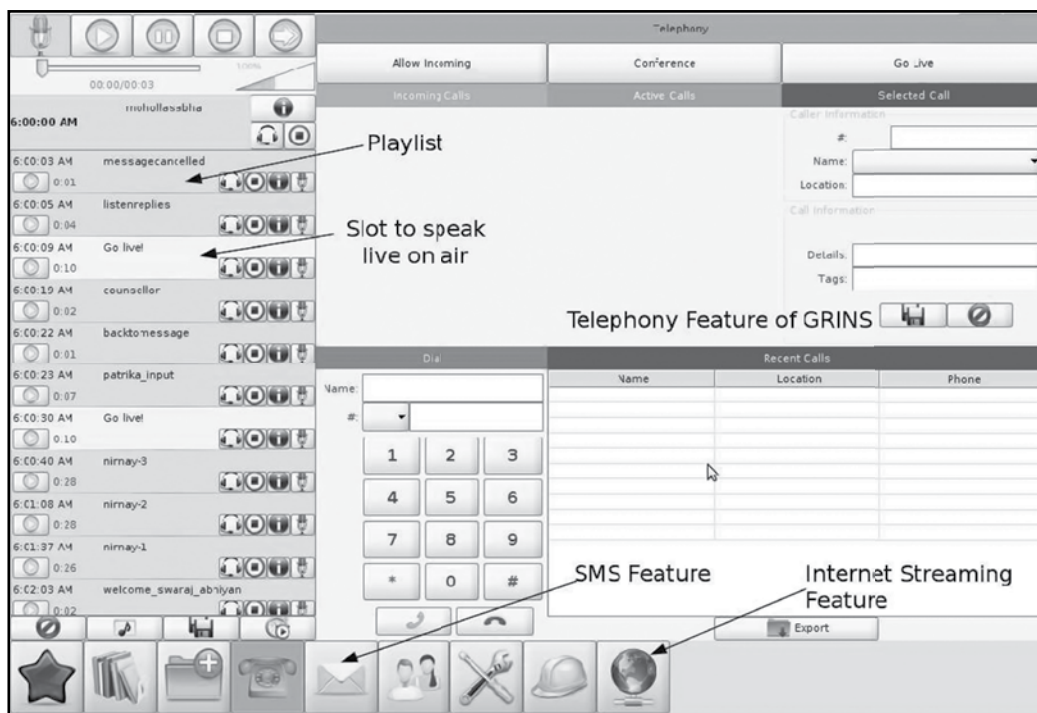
00:00/00:03

100%

mohollassbha

6:00:00 AM

6:00:03 AM messagecancelled
0:01

6:00:05 AM listenreplies
0:04

6:00:09 AM Go live!
0:10

6:00:19 AM counsellor
0:02

6:00:22 AM backtomessage
0:01

6:00:23 AM patrika_input
0:07

6:00:30 AM Go live!
0:10

6:00:40 AM nirnay-3
0:28

6:01:08 AM nirnay-2
0:28

6:01:37 AM nirnay-1
0:26

6:02:03 AM welcome_swaraj_abhiyan
0:02

Telephony

Allow Incoming

Conference

Go Live

Incoming Calls

Active Calls

Selected Call

Caller Information

#:

Name:

Location:

Call Information

Details:

Tags:

Playlist

Slot to speak live on air

Telephony Feature of GRINS

Dial

Name:

#:

| 1 | 2 | 3 |
|---|---|---|
| 4 | 5 | 6 |
| 7 | 8 | 9 |
| * | 0 | # |

Recent Calls

| Name | Location | Phone |
|---|---|---|

SMS Feature

Internet Streaming Feature

Export